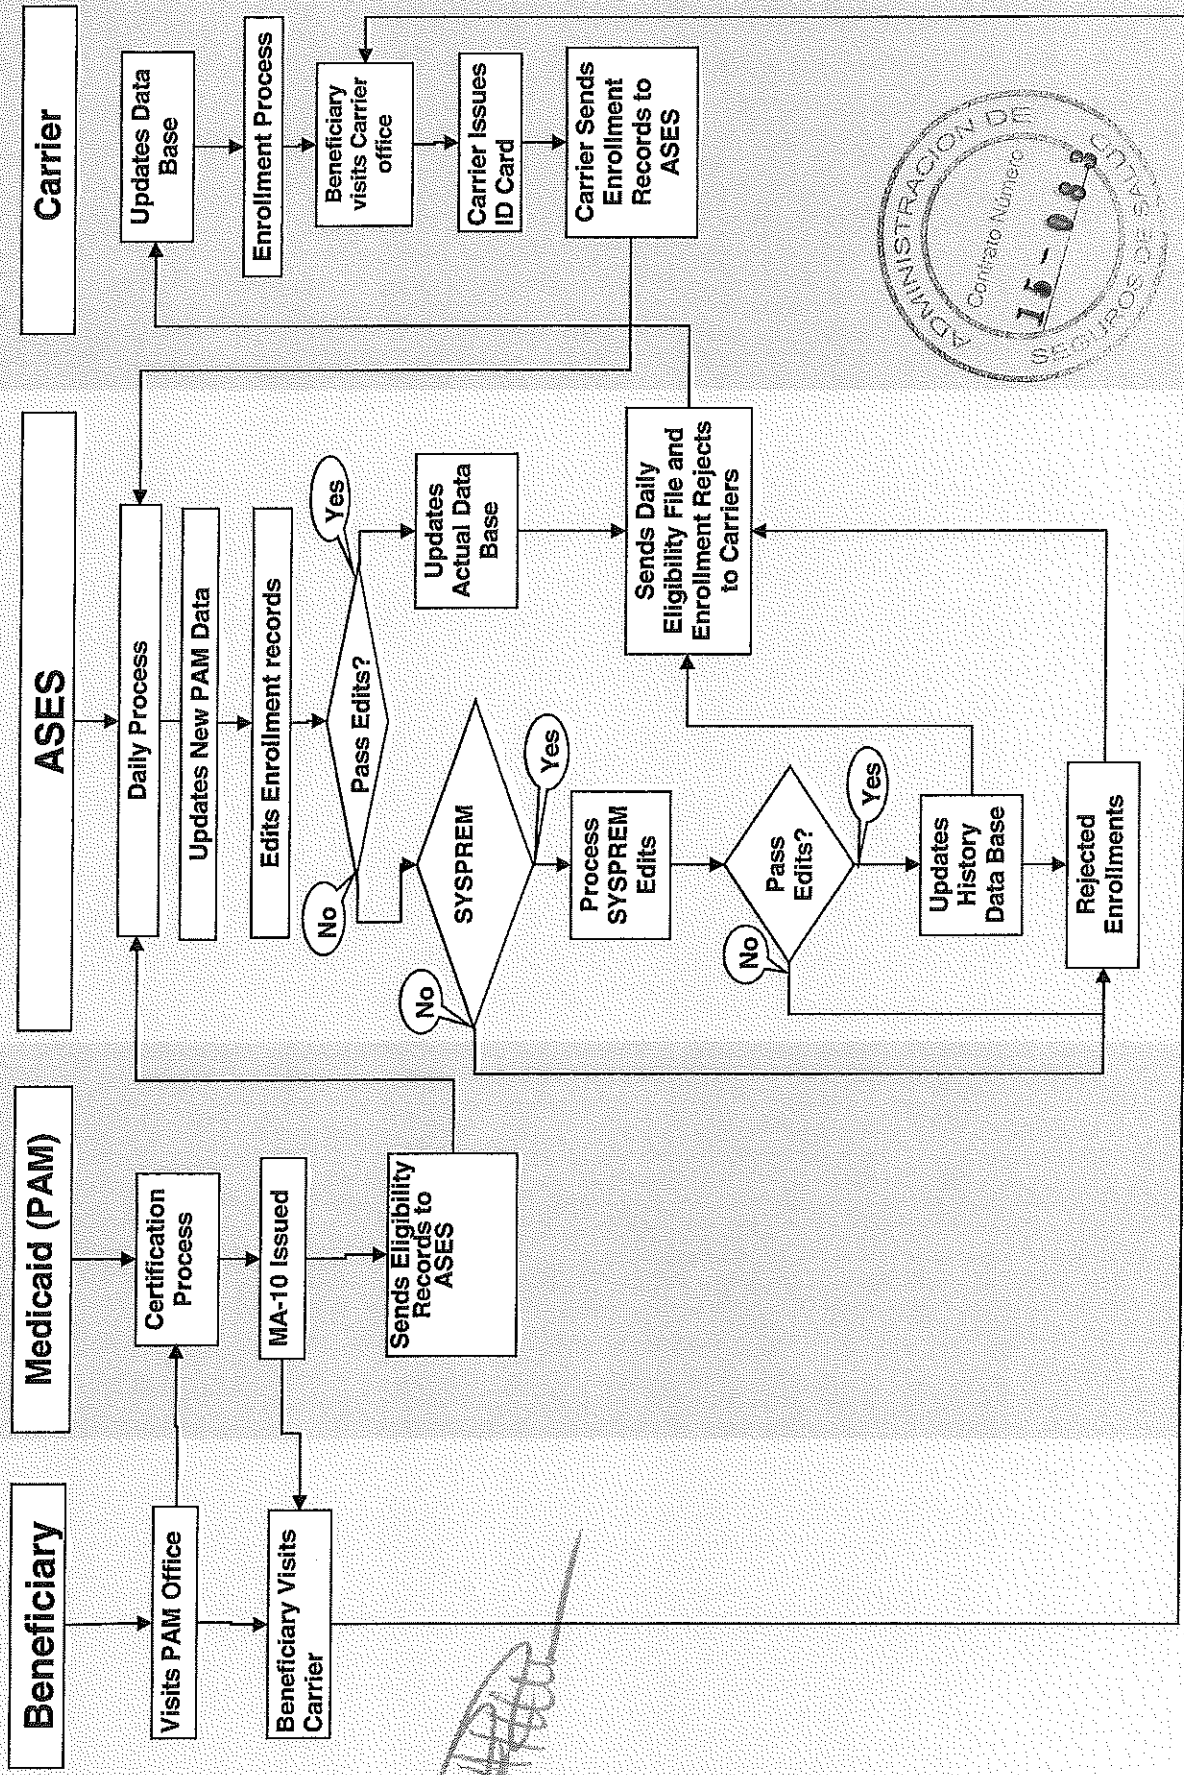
Beneficiary

Visits PAM Office

Beneficiary Visits Carrier

Medicaid (PAM)

Certification Process

MA-10 Issued

Sends Eligibility Records to ASES

ASES

Daily Process

Updates New PAM Data

Edits Enrollment records

Pass Edits?

Yes

No

Updates Actual Data Base

SYSPREM

Yes

No

Process SYSPREM Edits

Pass Edits?

Yes

No

Updates History Data Base

Rejected Enrollments

Sends Daily Eligibility File and Enrollment Rejects to Carriers

Carrier

Updates Data Base

Enrollment Process

Beneficiary visits Carrier office

Carrier Issues ID Card

Carrier Sends Enrollment Records to ASES

ADMINISTRACION DE SEGUROS DE SALUD
Contrato Número
15-083